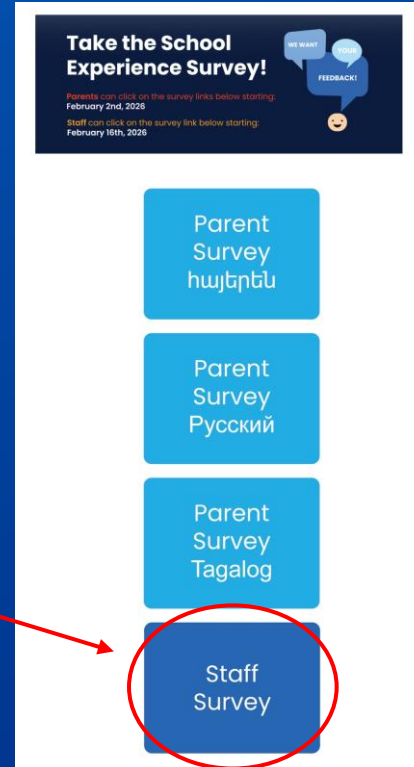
Take the School Experience Survey!

Parents can click on the survey links below starting: February 2nd, 2026

Staff can click on the survey link below starting: February 16th, 2026

WE WANT YOUR FEEDBACK!

Parent Survey հայերեն

Parent Survey Русский

Parent Survey Tagalog

Staff Survey